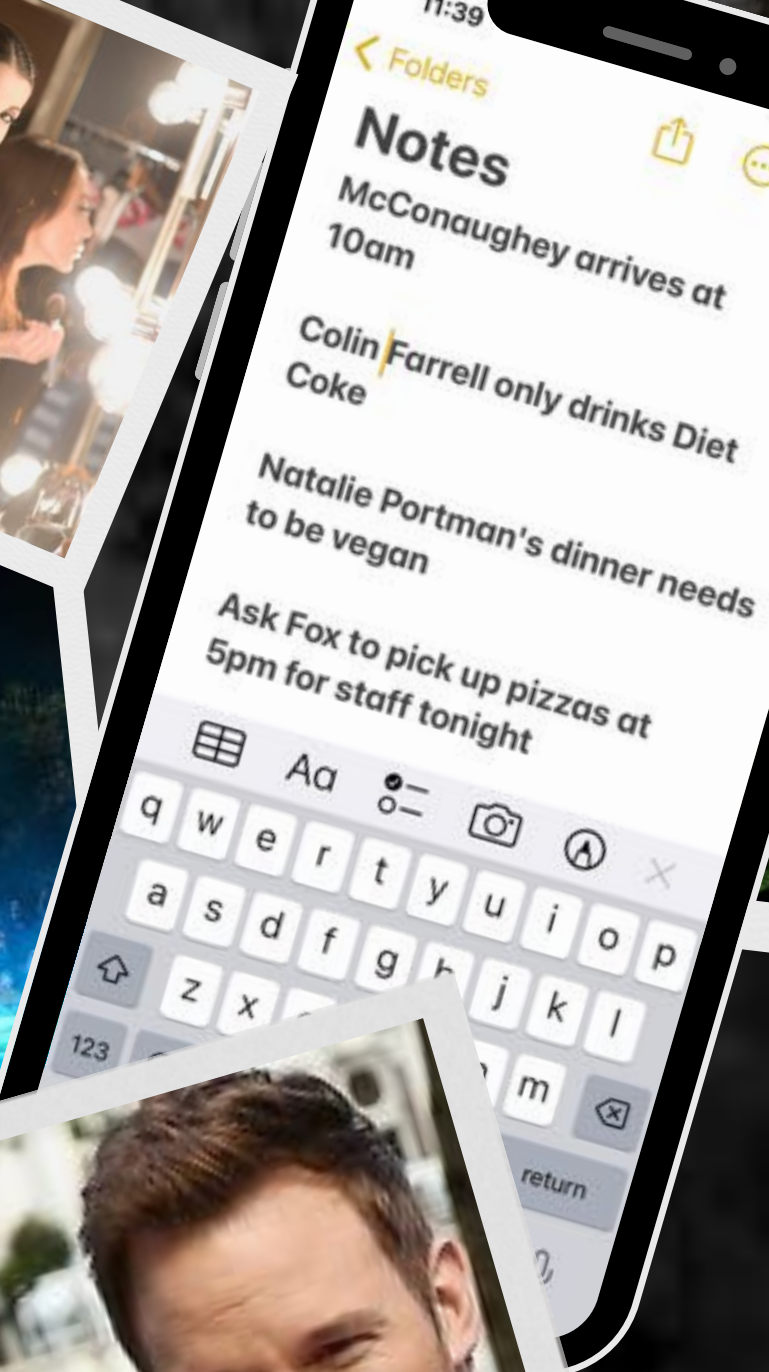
11:39

< Folders

Notes

McConaughey arrives at 10am

Colin Farrell only drinks Diet Coke

Natalie Portman's dinner needs to be vegan

Ask Fox to pick up pizzas at 5pm for staff tonight

Aa

q w e r t y u i o p
a s d f g h j k l
z x m
123
return